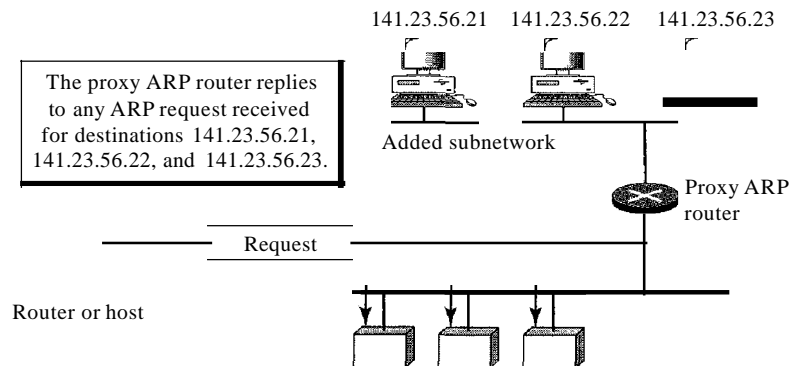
141.23.56.21 141.23.56.22 141.23.56.23

The proxy ARP router replies to any ARP request received for destinations 141.23.56.21, 141.23.56.22, and 141.23.56.23.

Added subnetwork

Proxy ARP router

Request

Router or host